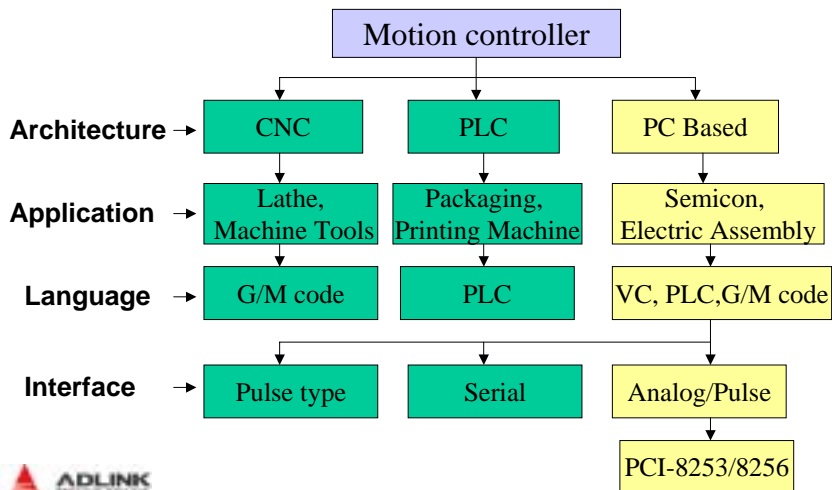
Motion controller

Architecture CNC PLC PC Based

Application Lathe, Machine Tools Packaging, Printing Machine Semicon, Electric Assembly

Language G/M code PLC VC, PLC,G/M code

Interface Pulse type Serial Analog/Pulse

PCI-8253/8256

ADLINK